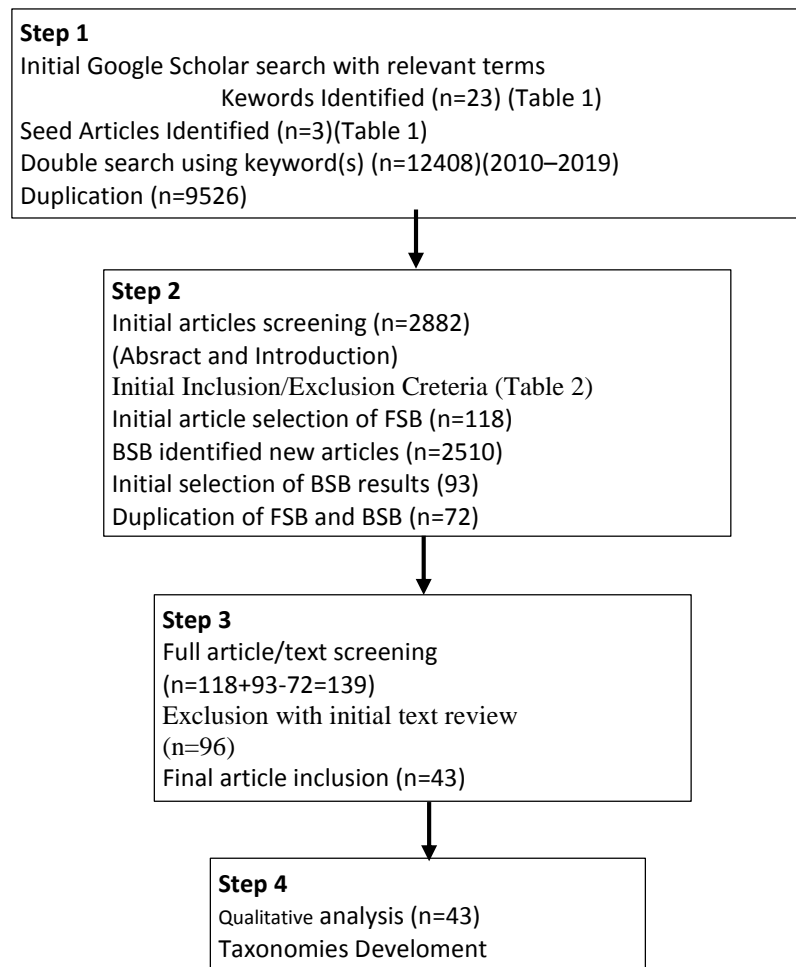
**Step 1**
Initial Google Scholar search with relevant terms
Kewords Identified (n=23) (Table 1)
Seed Articles Identified (n=3)(Table 1)
Double search using keyword(s) (n=12408)(2010–2019)
Duplication (n=9526)

**Step 2**
Initial articles screening (n=2882)
(Absract and Introduction)
Initial Inclusion/Exclusion Creteria (Table 2)
Initial article selection of FSB (n=118)
BSB identified new articles (n=2510)
Initial selection of BSB results (93)
Duplication of FSB and BSB (n=72)

**Step 3**
Full article/text screening
(n=118+93-72=139)
Exclusion with initial text review
(n=96)
Final article inclusion (n=43)

**Step 4**
Qualitative analysis (n=43)
Taxonomies Develoment